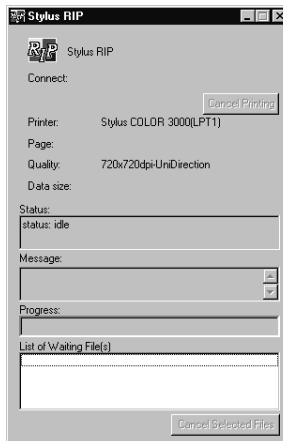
Stylus RIP

Stylus RIP

Connect:

Cancel Printing

Printer: Stylus COLOR 3000(LPT1)

Page:

Quality: 720x720dpi-UniDirection

Data size:

Status:

status: idle

Message:

Progress:

List of Waiting File(s)

Cancel Selected Files